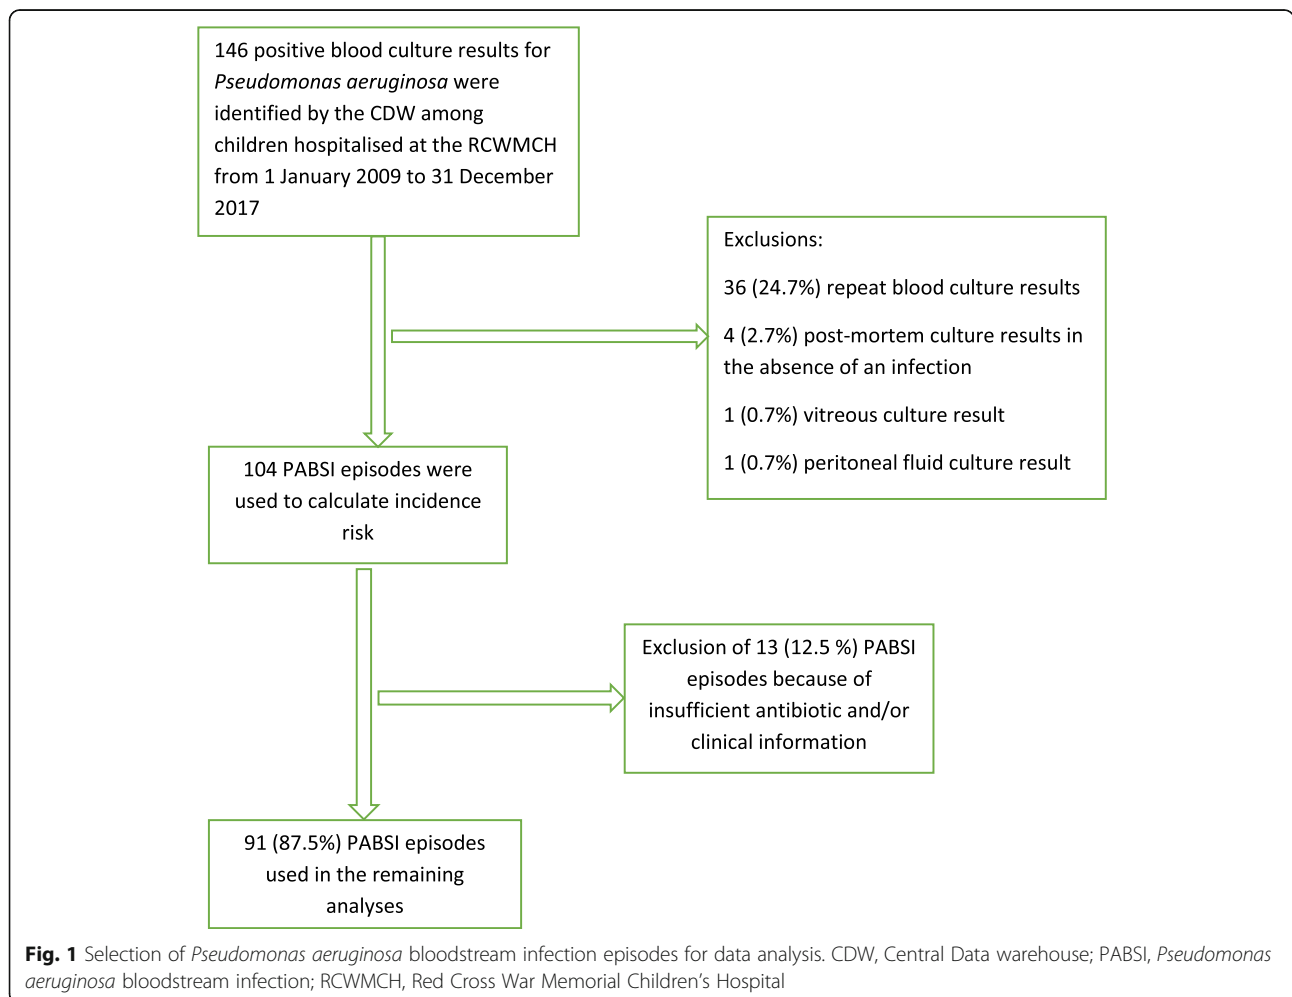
146 positive blood culture results for Pseudomonas aeruginosa were identified by the CDW among children hospitalised at the RCWMCH from 1 January 2009 to 31 December 2017

Exclusions:

36 (24.7%) repeat blood culture results

4 (2.7%) post-mortem culture results in the absence of an infection

1 (0.7%) vitreous culture result

1 (0.7%) peritoneal fluid culture result

104 PABSI episodes were used to calculate incidence risk

Exclusion of 13 (12.5 %) PABSI episodes because of insufficient antibiotic and/or clinical information

91 (87.5%) PABSI episodes used in the remaining analyses

Fig. 1 Selection of Pseudomonas aeruginosa bloodstream infection episodes for data analysis. CDW, Central Data warehouse; PABSI, Pseudomonas aeruginosa bloodstream infection; RCWMCH, Red Cross War Memorial Children's Hospital